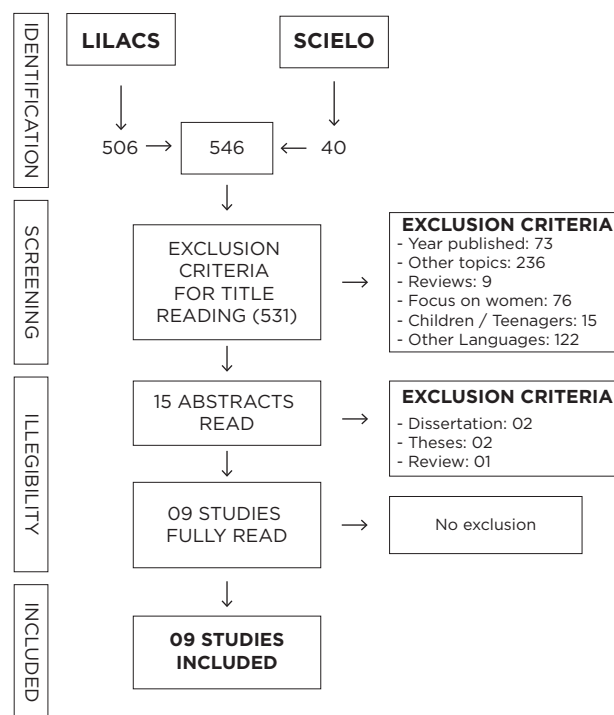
IDENTIFICATION

LILACS

SCIELO

506

546

40

SCREENING

EXCLUSION CRITERIA FOR TITLE READING (531)

**EXCLUSION CRITERIA**
- Year published: 73
- Other topics: 236
- Reviews: 9
- Focus on women: 76
- Children / Teenagers: 15
- Other Languages: 122

ILLEGIBILITY

15 ABSTRACTS READ

**EXCLUSION CRITERIA**
- Dissertation: 02
- Theses: 02
- Review: 01

09 STUDIES FULLY READ

No exclusion

INCLUDED

**09 STUDIES INCLUDED**